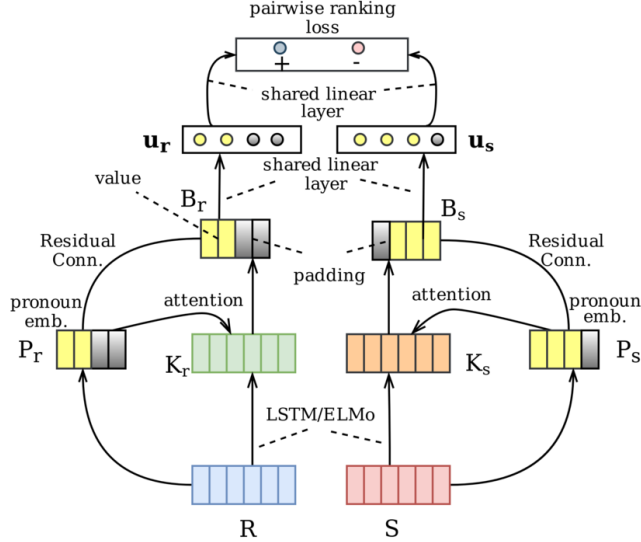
pairwise ranking loss

+

-

shared linear layer

$\mathbf{u_r}$

$\mathbf{u_s}$

shared linear layer

value

$B_r$

$B_s$

Residual Conn.

padding

Residual Conn.

pronoun emb.

attention

attention

pronoun emb.

$P_r$

$K_r$

$K_s$

$P_s$

LSTM/ELMo

R

S